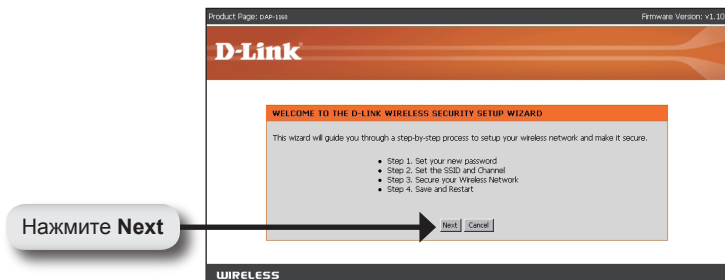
Product Page: DAP-1160

Firmware Version: v1.10

D-Link

WELCOME TO THE D-LINK WIRELESS SECURITY SETUP WIZARD

This wizard will guide you through a step-by-step process to setup your wireless network and make it secure.

- Step 1. Set your new password
- Step 2. Set the SSID and Channel
- Step 3. Secure your Wireless Network
- Step 4. Save and Restart

Next Cancel

Нажмите **Next**

WIRELESS